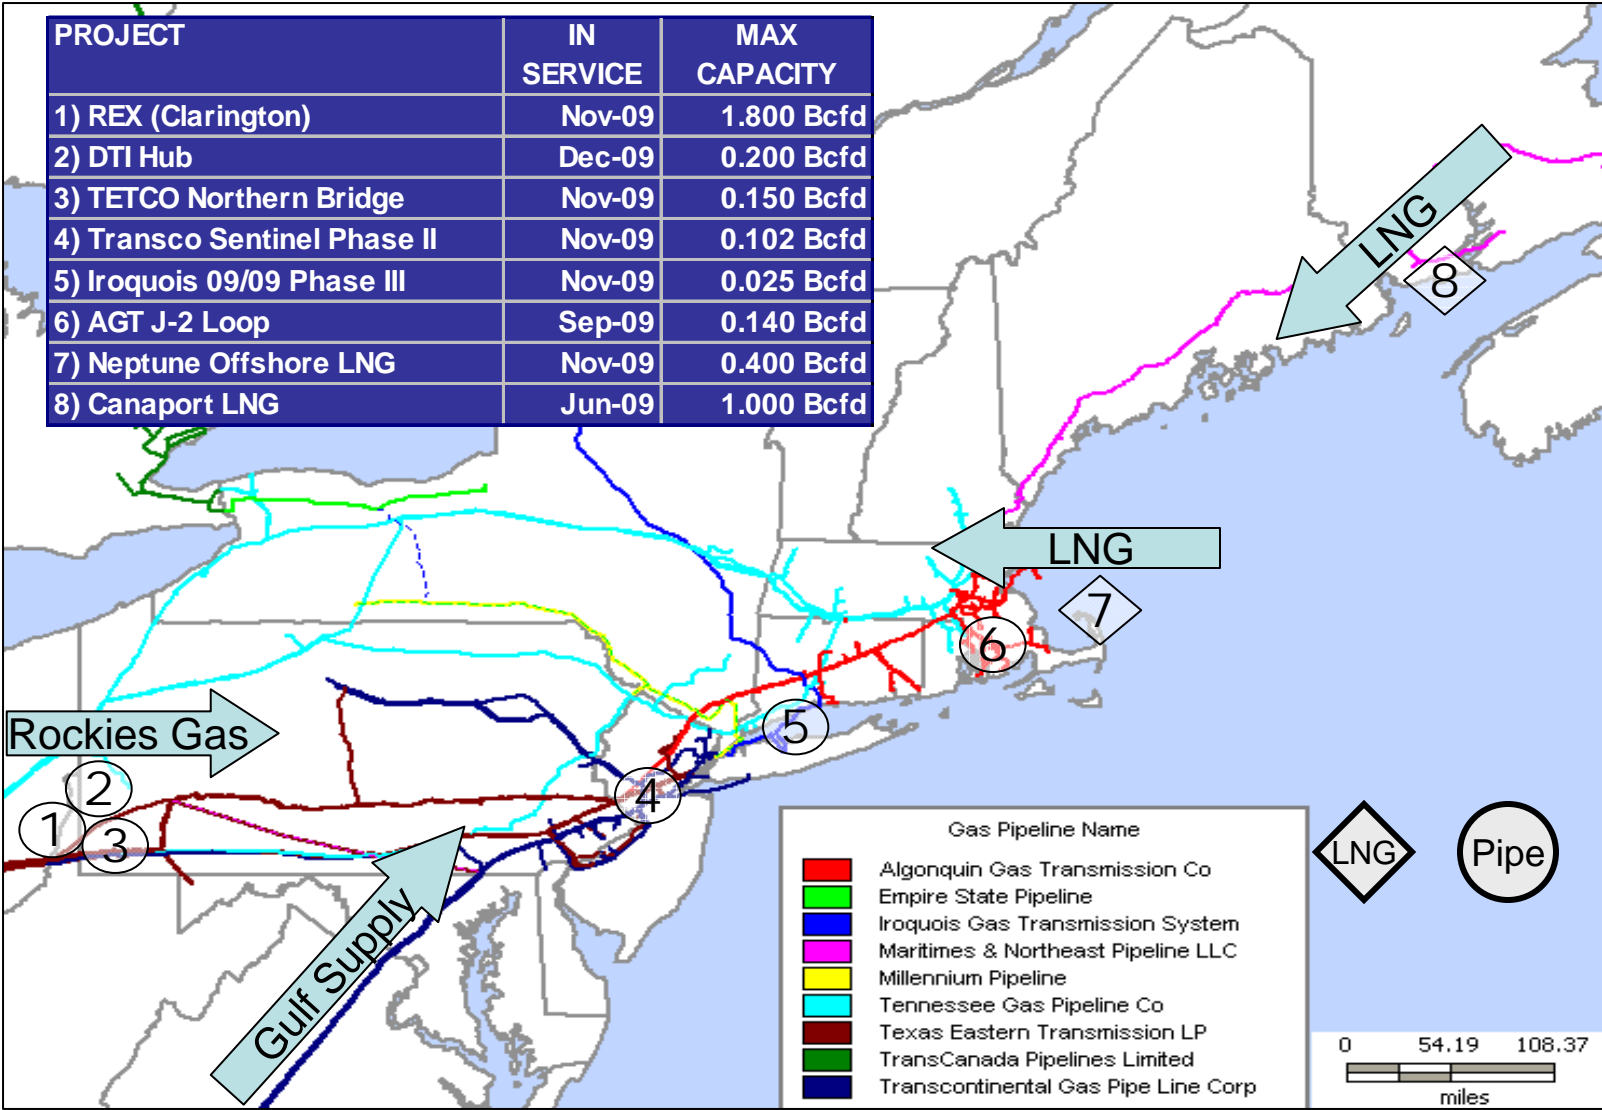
| PROJECT | IN SERVICE | MAX CAPACITY |
|---|---|---|
| 1) REX (Clarington) | Nov-09 | 1.800 Bcfd |
| 2) DTI Hub | Dec-09 | 0.200 Bcfd |
| 3) TETCO Northern Bridge | Nov-09 | 0.150 Bcfd |
| 4) Transco Sentinel Phase II | Nov-09 | 0.102 Bcfd |
| 5) Iroquois 09/09 Phase III | Nov-09 | 0.025 Bcfd |
| 6) AGT J-2 Loop | Sep-09 | 0.140 Bcfd |
| 7) Neptune Offshore LNG | Nov-09 | 0.400 Bcfd |
| 8) Canaport LNG | Jun-09 | 1.000 Bcfd |

LNG

8

LNG

7

6

5

Rockies Gas

2

1

3

4

Gulf Supply

Gas Pipeline Name
Algonquin Gas Transmission Co
Empire State Pipeline
Iroquois Gas Transmission System
Maritimes & Northeast Pipeline LLC
Millennium Pipeline
Tennessee Gas Pipeline Co
Texas Eastern Transmission LP
TransCanada Pipelines Limited
Transcontinental Gas Pipe Line Corp

LNG

Pipe

0 54.19 108.37
miles